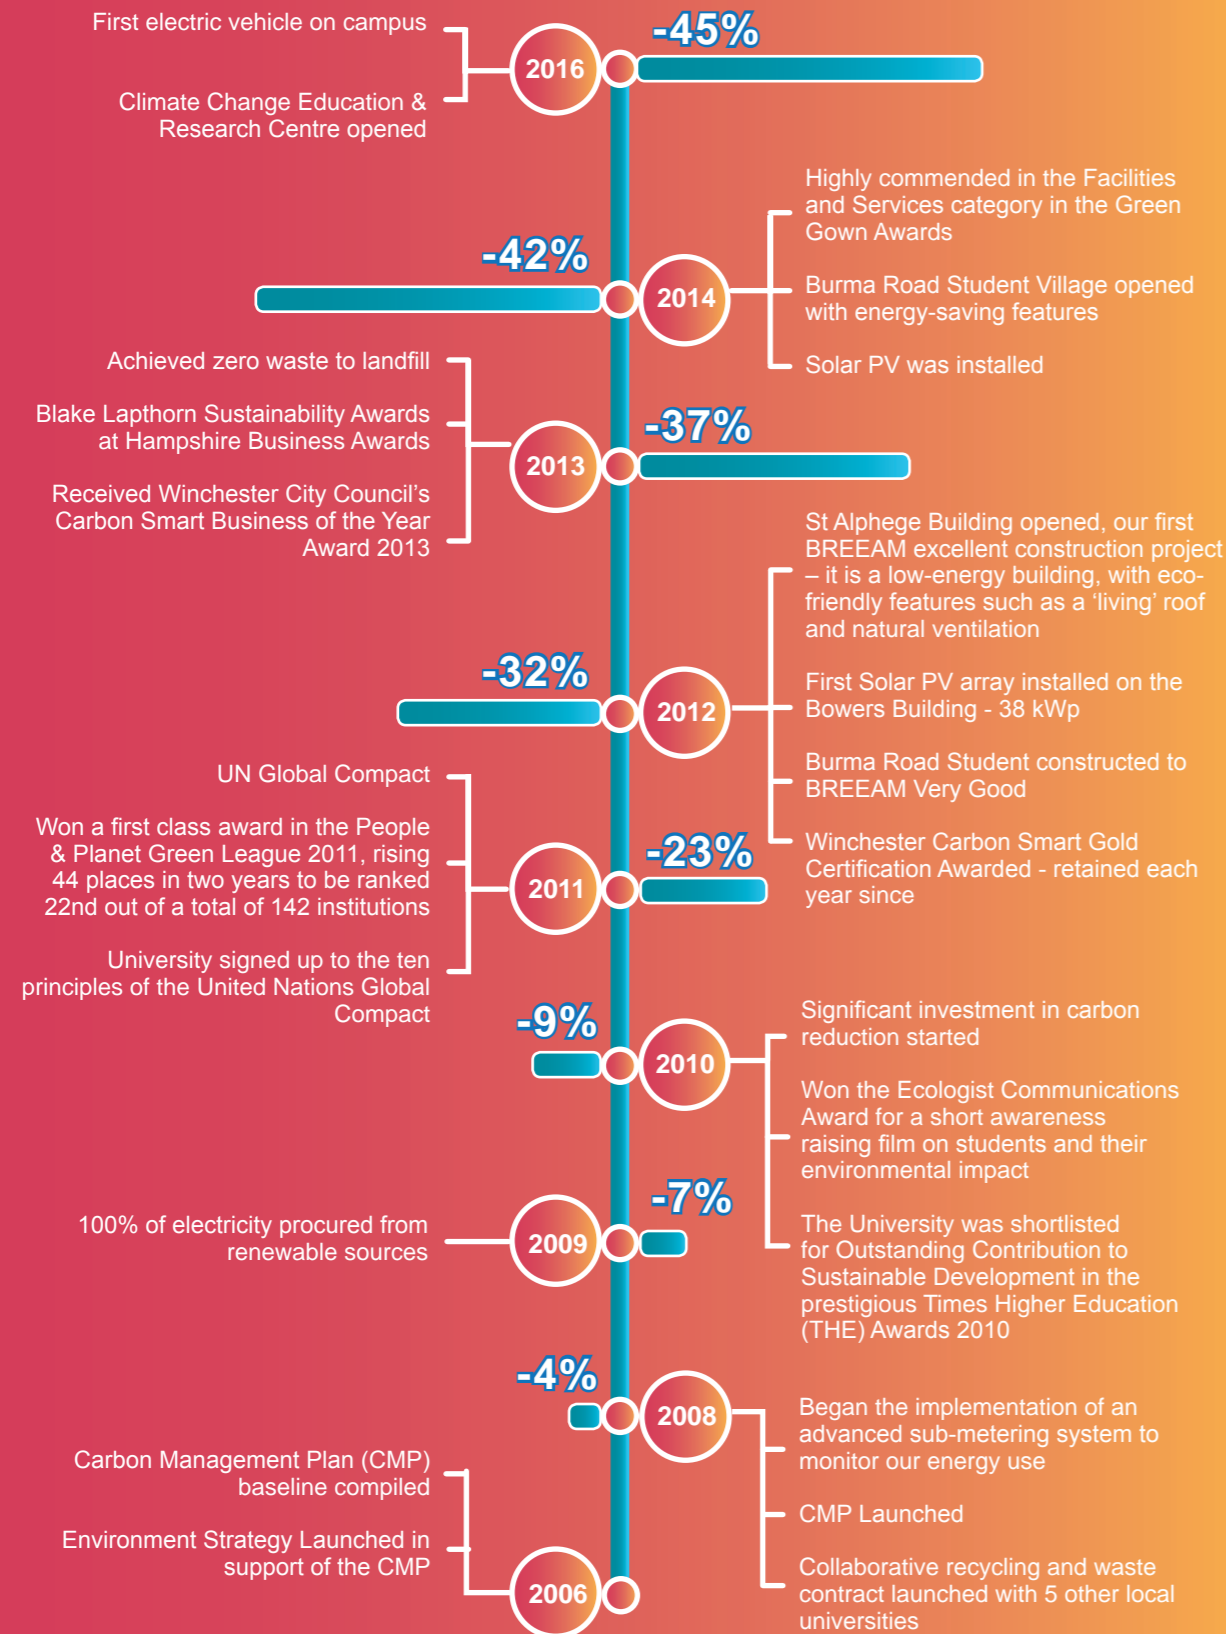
First electric vehicle on campus

Climate Change Education & Research Centre opened

2016

-45%

Highly commended in the Facilities and Services category in the Green Gown Awards

Burma Road Student Village opened with energy-saving features

Solar PV was installed

-42%

2014

Achieved zero waste to landfill

Blake Lapthorn Sustainability Awards at Hampshire Business Awards

Received Winchester City Council's Carbon Smart Business of the Year Award 2013

2013

-37%

St Alphege Building opened, our first BREEAM excellent construction project – it is a low-energy building, with eco-friendly features such as a 'living' roof and natural ventilation

First Solar PV array installed on the Bowers Building - 38 kWp

Burma Road Student constructed to BREEAM Very Good

Winchester Carbon Smart Gold Certification Awarded - retained each year since

-32%

2012

UN Global Compact

Won a first class award in the People & Planet Green League 2011, rising 44 places in two years to be ranked 22nd out of a total of 142 institutions

University signed up to the ten principles of the United Nations Global Compact

2011

-23%

-9%

2010

Significant investment in carbon reduction started

Won the Ecologist Communications Award for a short awareness raising film on students and their environmental impact

The University was shortlisted for Outstanding Contribution to Sustainable Development in the prestigious Times Higher Education (THE) Awards 2010

100% of electricity procured from renewable sources

2009

-7%

-4%

2008

Began the implementation of an advanced sub-metering system to monitor our energy use

CMP Launched

Collaborative recycling and waste contract launched with 5 other local universities

Carbon Management Plan (CMP) baseline compiled

Environment Strategy Launched in support of the CMP

2006